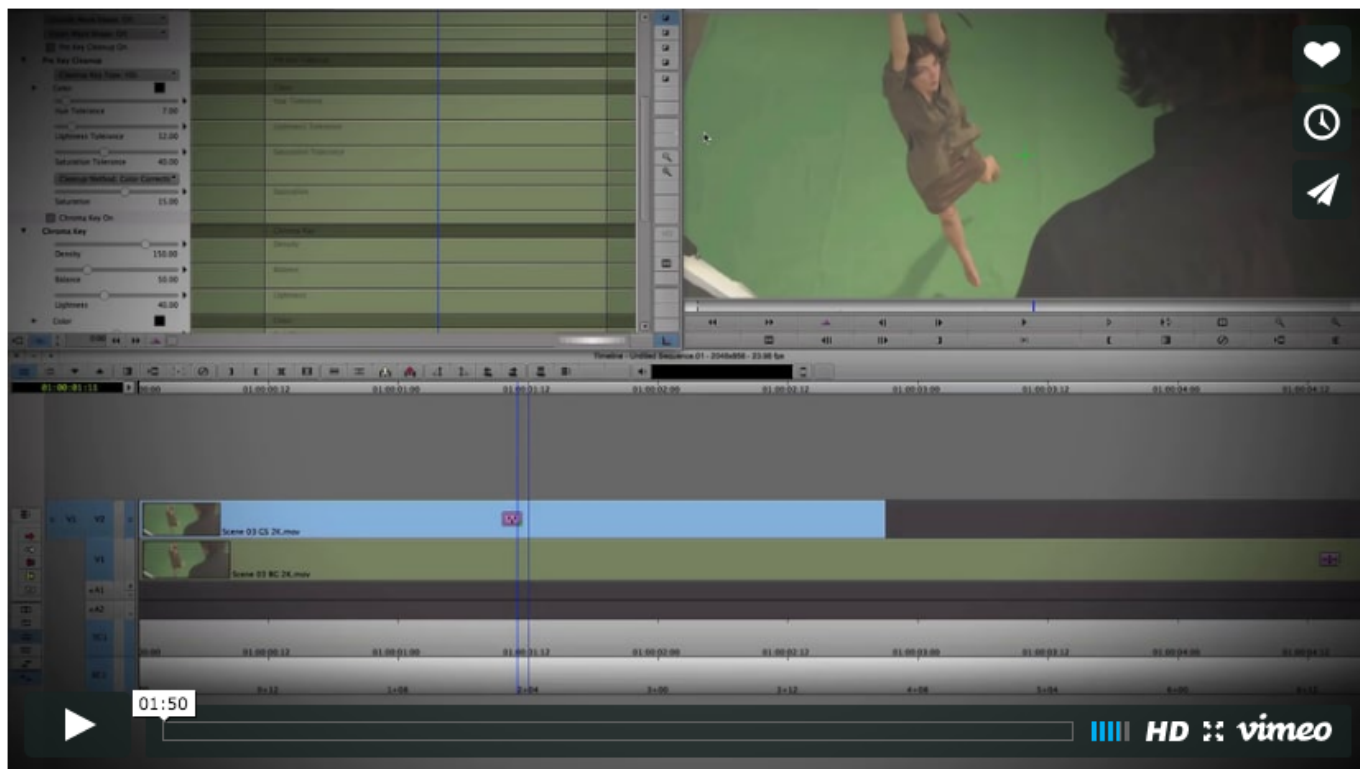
Pre Key Chroma
Color
Hue Tolerance 7.00
Lightness Tolerance 12.00
Saturation Tolerance 40.00
Cleanup Method: Color Correct
Saturation 15.00
Chroma Key On
Chroma Key
Density 150.00
Balance 50.00
Lightness 40.00
Color
Hue Tolerance
Lightness Tolerance
Saturation Tolerance
Saturation
Chroma Key
Density
Balance
Lightness
Color
Timeline - Untitled Sequence.01 - 2048x858 - 23.98 fps
01:00:01:11
00:00
01:00:00:12
01:00:01:00
01:00:01:12
01:00:02:00
01:00:02:12
01:00:03:00
01:00:03:12
01:00:04:00
01:00:04:12
V1
V2
Scene 03 GS 2K.mov
V1
Scene 03 BG 2K.mov
A1
A2
TC1
00:00
01:00:00:12
01:00:01:00
01:00:01:12
01:00:02:00
01:00:02:12
01:00:03:00
01:00:03:12
01:00:04:00
01:00:04:12
0+12
1+08
2+04
3+00
3+12
4+08
5+04
6+00
6+12
01:50
HD
vimeo